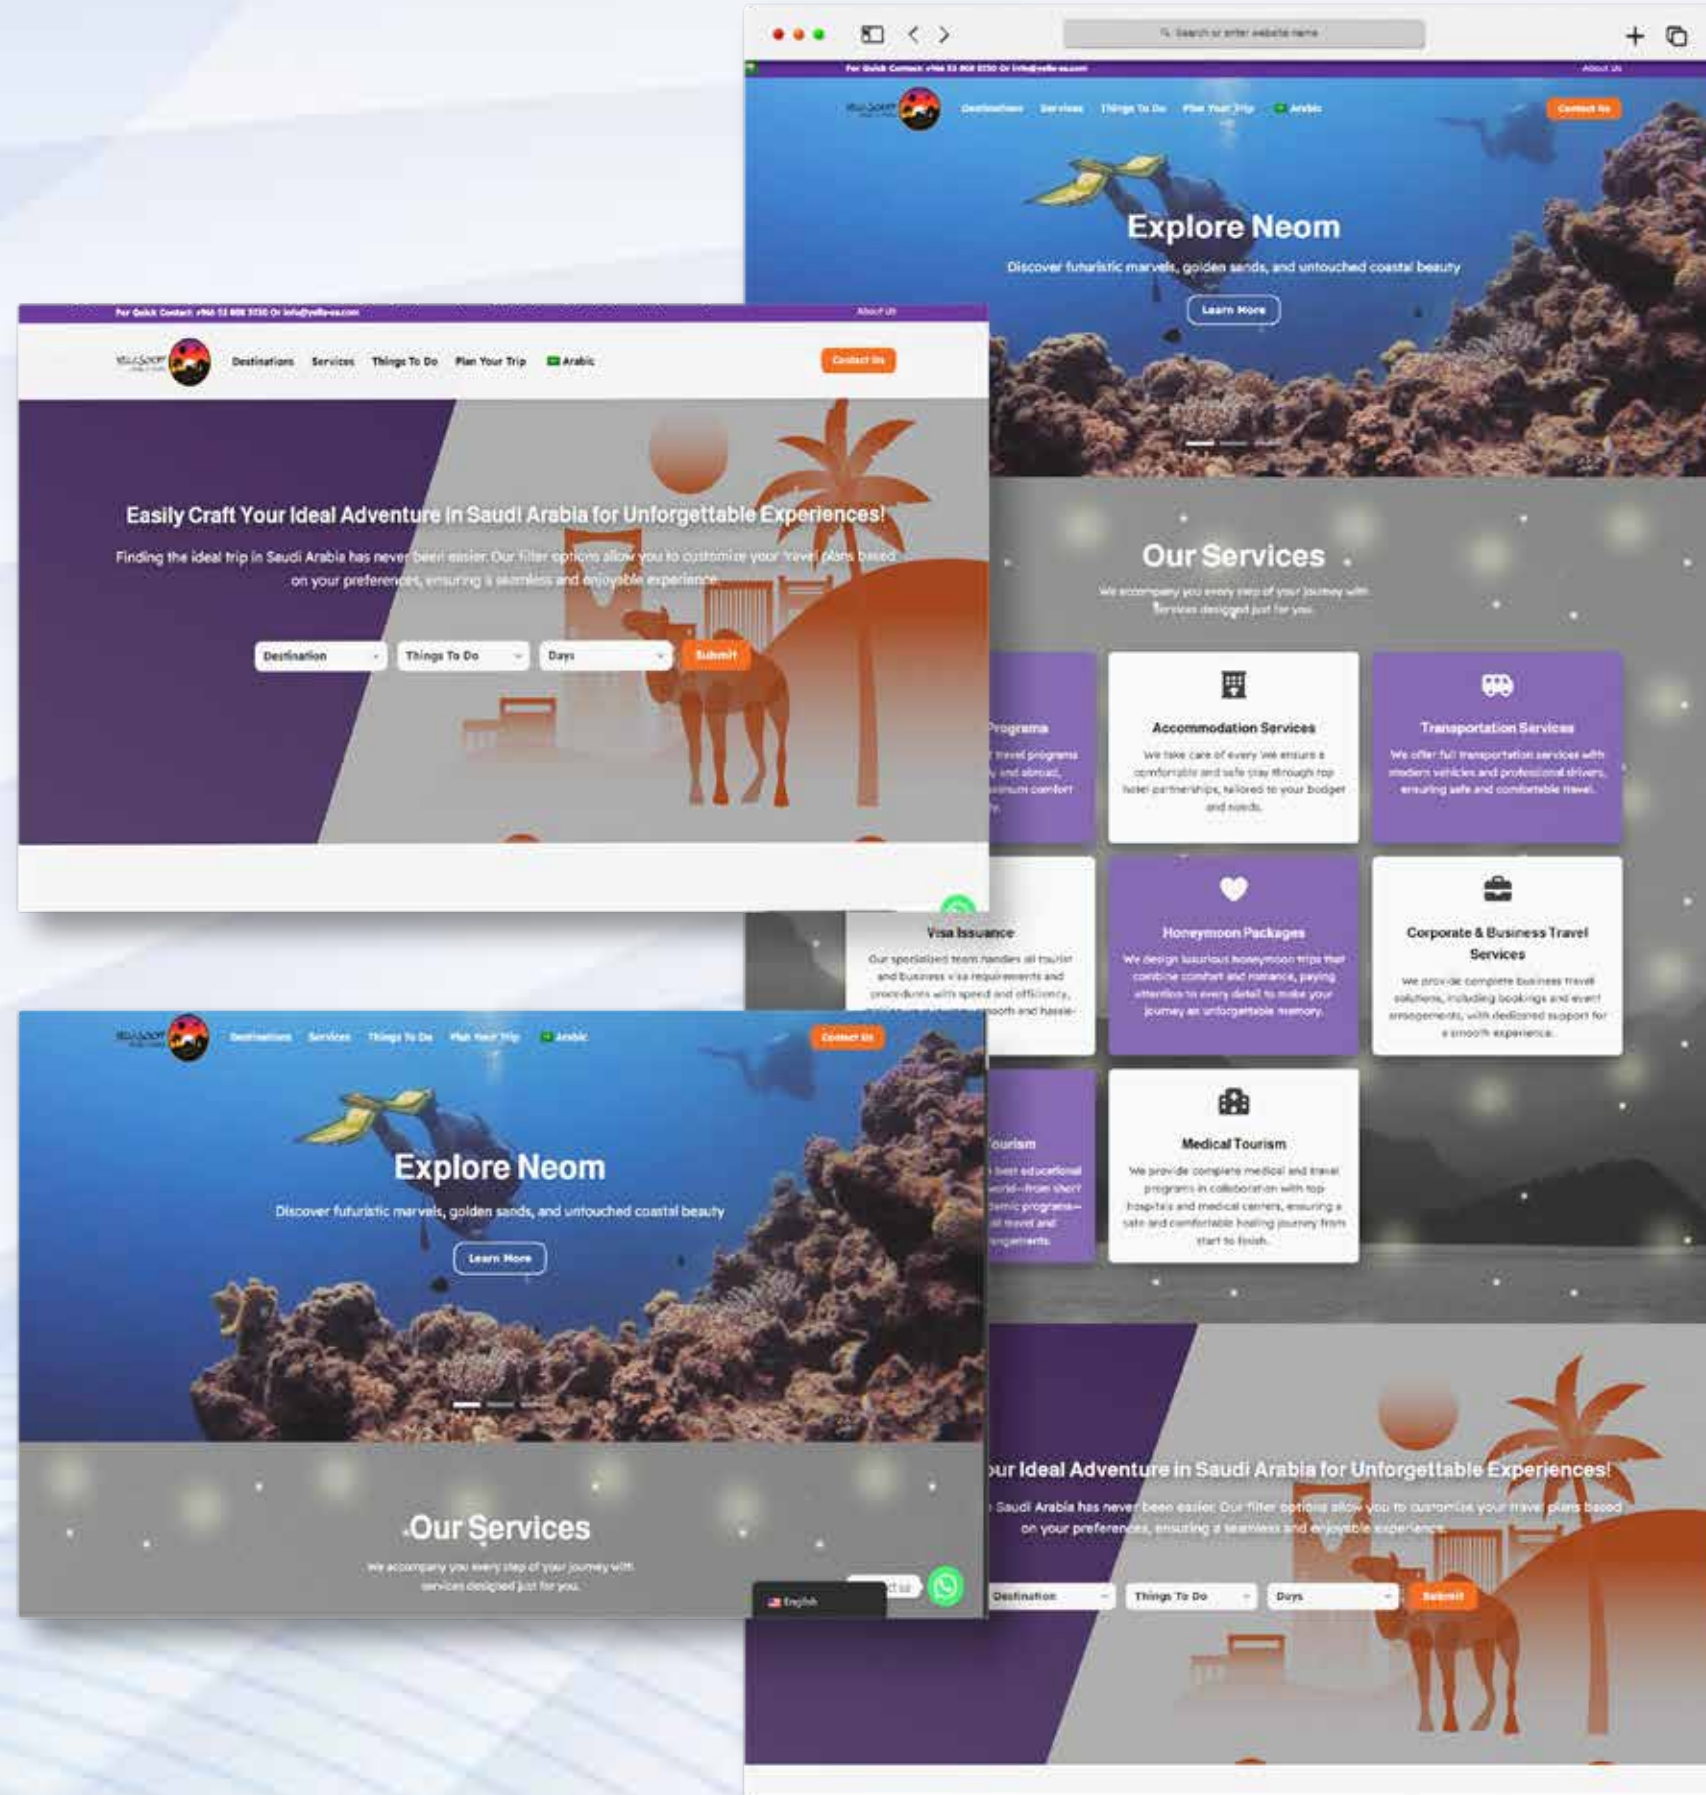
Search or enter website name

For Quick Contact: +966 53 808 5550 Or info@yella-sa.com
About Us

Destinations Services Things To Do Plan Your Trip Arabic
Contact Us

Explore Neom
Discover futuristic marvels, golden sands, and untouched coastal beauty
Learn More

Our Services
We accompany you every step of your journey with services designed just for you.

Programs
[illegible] travel programs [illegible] and abroad, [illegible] comfort

Accommodation Services
We take care of every. We ensure a comfortable and safe stay through top hotel partnerships, tailored to your budget and needs.

Transportation Services
We offer full transportation services with modern vehicles and professional drivers, ensuring safe and comfortable travel.

Visa Issuance
Our specialized team handles all tourist and business visa requirements and procedures with speed and efficiency, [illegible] smooth and hassle-

Honeymoon Packages
We design luxurious honeymoon trips that combine comfort and romance, paying attention to every detail to make your journey an unforgettable memory.

Corporate & Business Travel Services
We provide complete business travel solutions, including bookings and event arrangements, with dedicated support for a smooth experience.

Tourism
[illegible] best educational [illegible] world—from short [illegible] academic programs—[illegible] travel and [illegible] arrangements.

Medical Tourism
We provide complete medical and travel programs in collaboration with top hospitals and medical centers, ensuring a safe and comfortable healing journey from start to finish.

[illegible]our Ideal Adventure in Saudi Arabia for Unforgettable Experiences!
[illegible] Saudi Arabia has never been easier. Our filter options allow you to customize your travel plans based on your preferences, ensuring a seamless and enjoyable experience.
Destination Things To Do Days Submit

For Quick Contact: +966 53 808 5550 Or info@yella-sa.com
About Us
Destinations Services Things To Do Plan Your Trip Arabic
Contact Us

Easily Craft Your Ideal Adventure in Saudi Arabia for Unforgettable Experiences!
Finding the ideal trip in Saudi Arabia has never been easier. Our filter options allow you to customize your travel plans based on your preferences, ensuring a seamless and enjoyable experience.
Destination Things To Do Days Submit

Destinations Services Things To Do Plan Your Trip Arabic
Contact Us
Explore Neom
Discover futuristic marvels, golden sands, and untouched coastal beauty
Learn More

Our Services
We accompany you every step of your journey with services designed just for you.
English